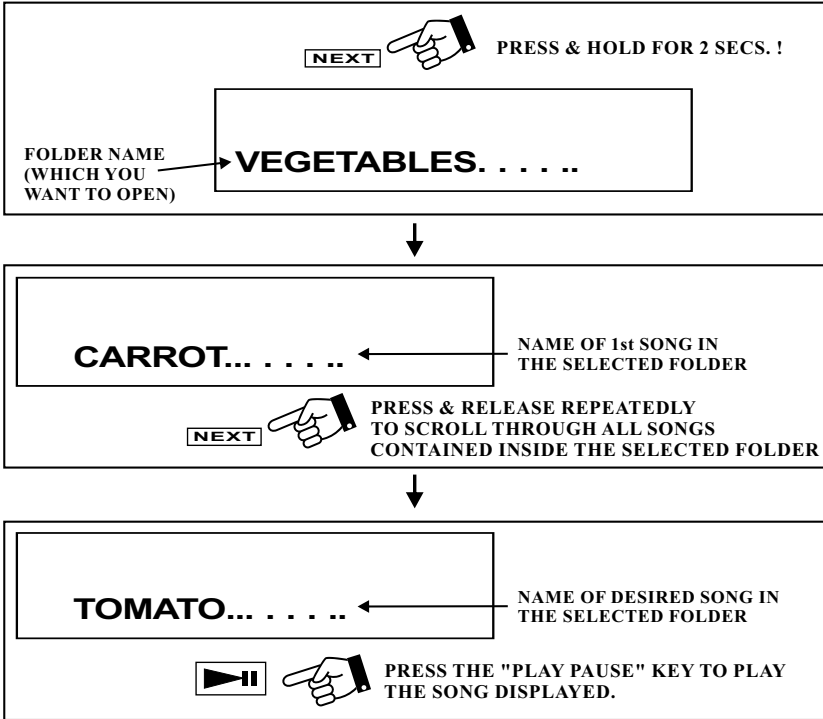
NEXT

PRESS & HOLD FOR 2 SECS. !

FOLDER NAME (WHICH YOU WANT TO OPEN)

VEGETABLES. . . . ..

CARROT... . . . ..

NAME OF 1st SONG IN THE SELECTED FOLDER

NEXT

PRESS & RELEASE REPEATEDLY TO SCROLL THROUGH ALL SONGS CONTAINED INSIDE THE SELECTED FOLDER

TOMATO... . . . ..

NAME OF DESIRED SONG IN THE SELECTED FOLDER

PRESS THE "PLAY PAUSE" KEY TO PLAY THE SONG DISPLAYED.